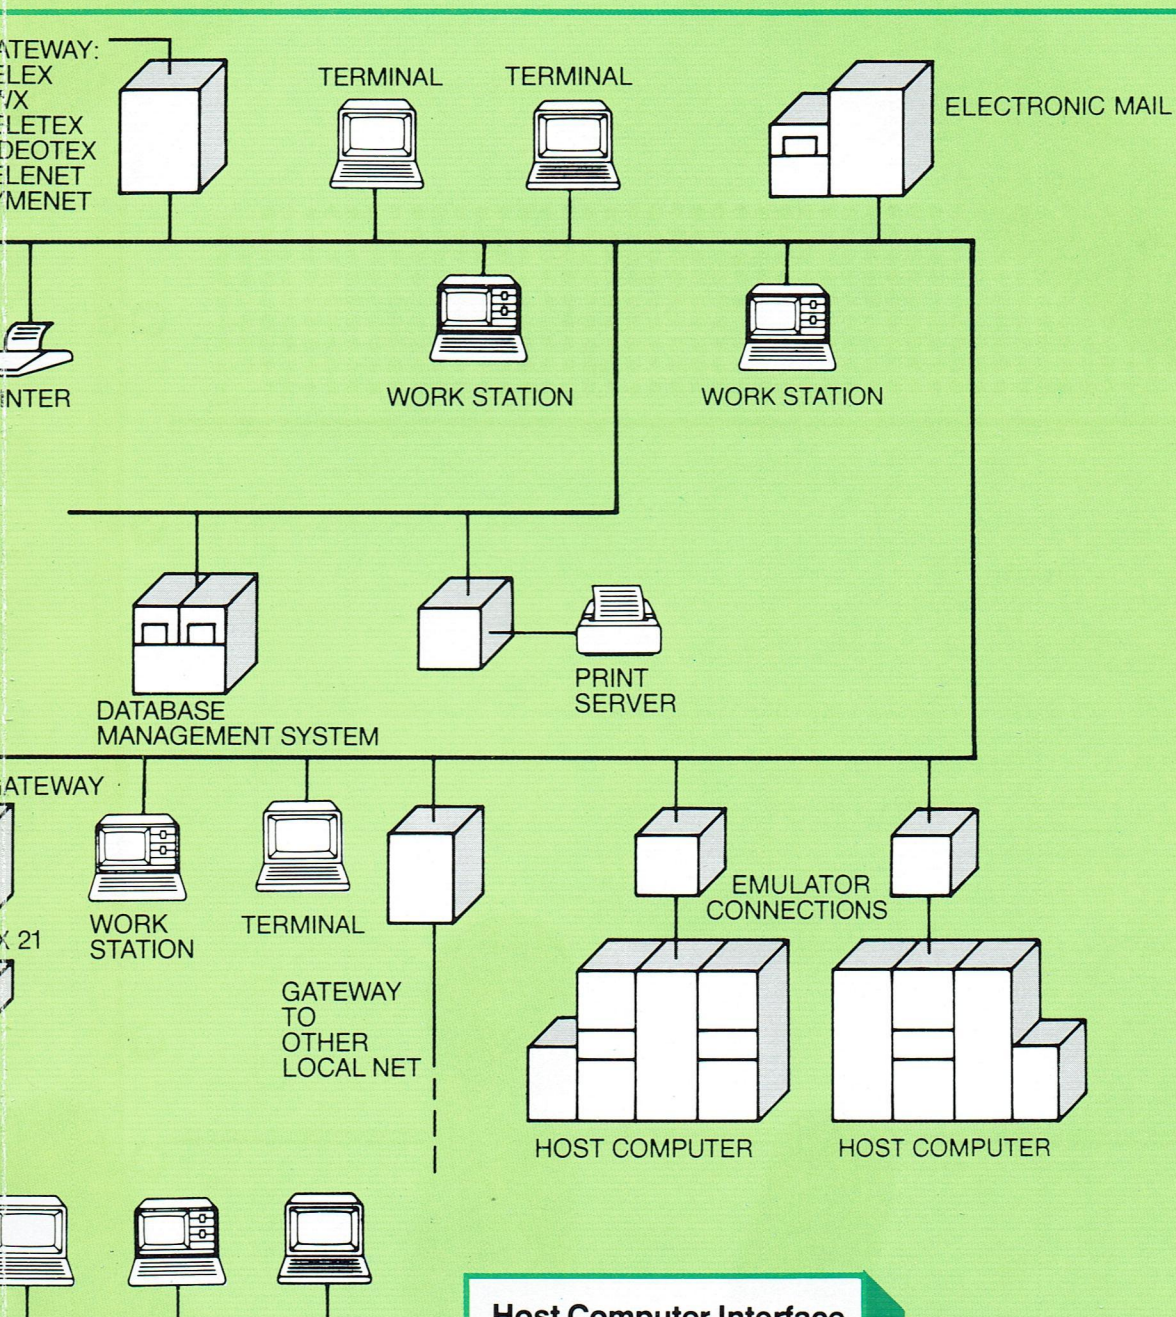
ATEWAY:
ELEX
VX
ELETEX
DEOTEX
ELENET
MENET

TERMINAL

TERMINAL

ELECTRONIC MAIL

NTER

WORK STATION

WORK STATION

DATABASE
MANAGEMENT SYSTEM

PRINT
SERVER

ATEWAY

X 21

WORK
STATION

TERMINAL

GATEWAY
TO
OTHER
LOCAL NET

EMULATOR
CONNECTIONS

HOST COMPUTER

HOST COMPUTER

Host Computer Interface